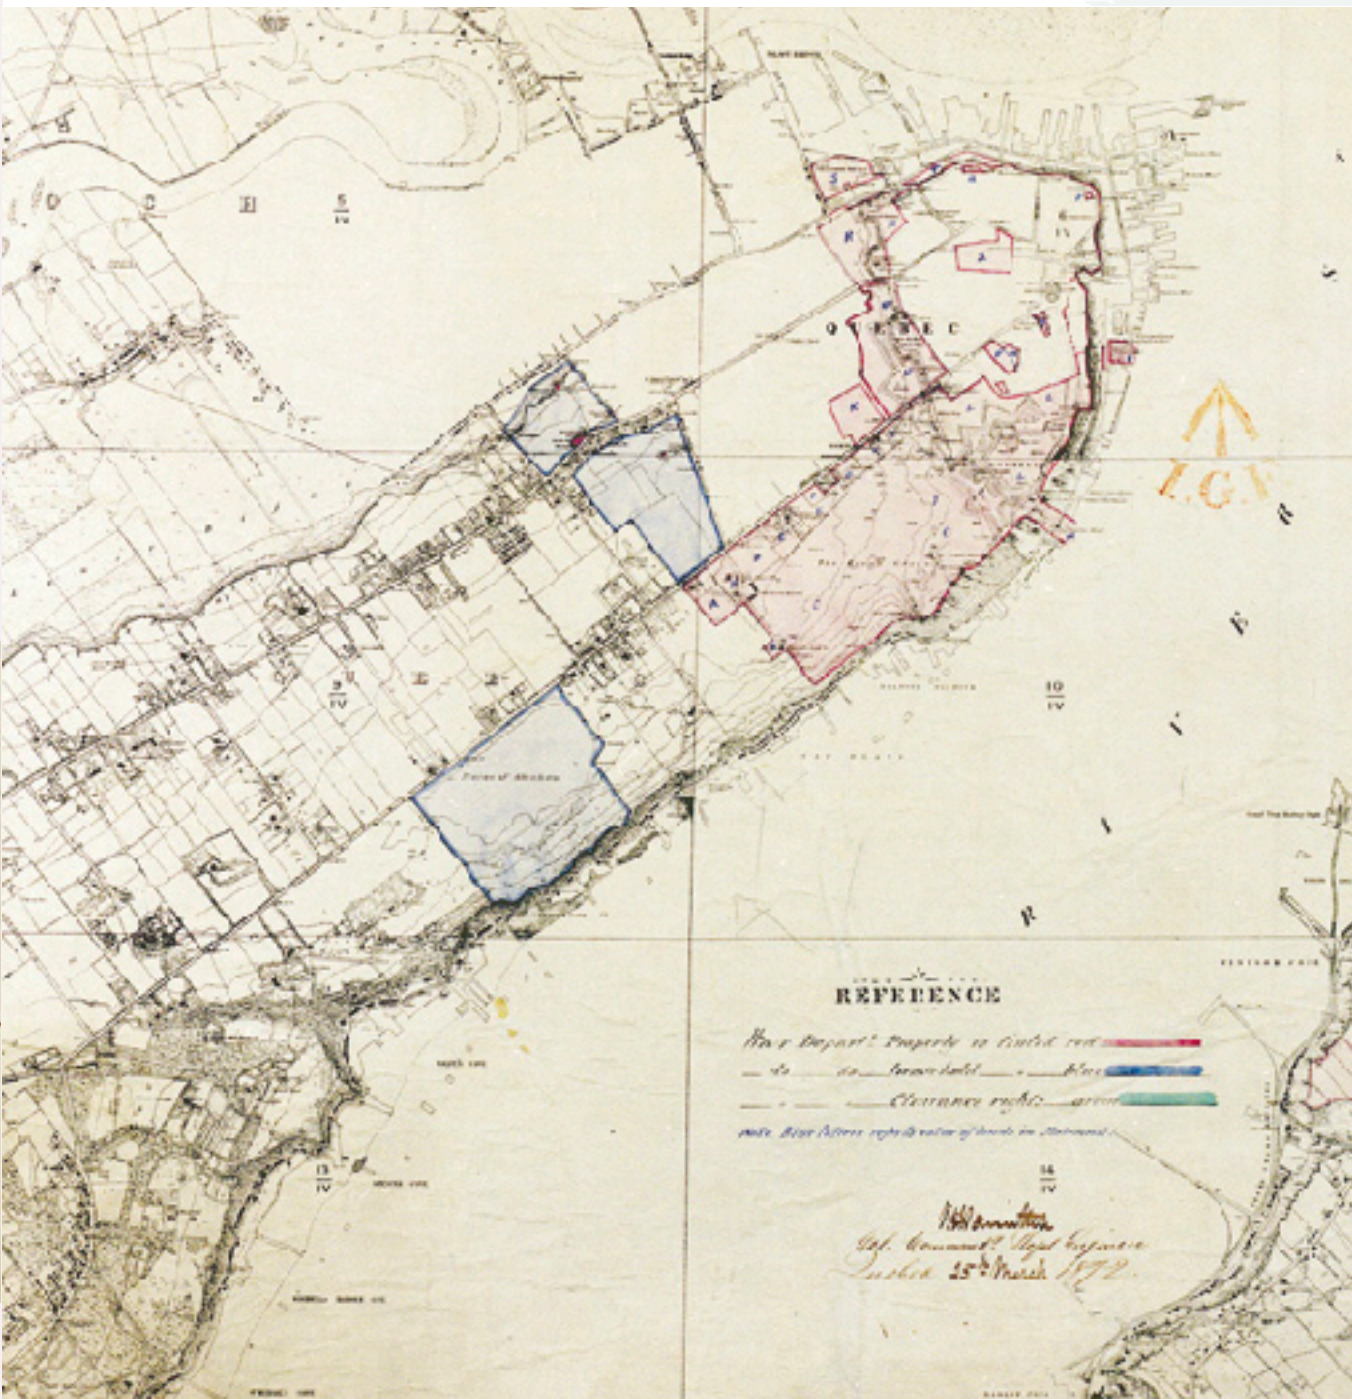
D C H

$\frac{5}{IV}$

QUEBEC

L.G.

$\frac{9}{IV}$

E

$\frac{10}{IV}$

Plains of Abraham

R

REFERENCE

War Depart.t Property so tinted red
— do — do — transferred — blue
— — — Clearance rights — green

Note Blue letters refer to notes of deeds in Memorand.

$\frac{13}{IV}$

$\frac{14}{IV}$

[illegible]
Dep. Command.t Royal Engineers
Quebec 25th March 1872.